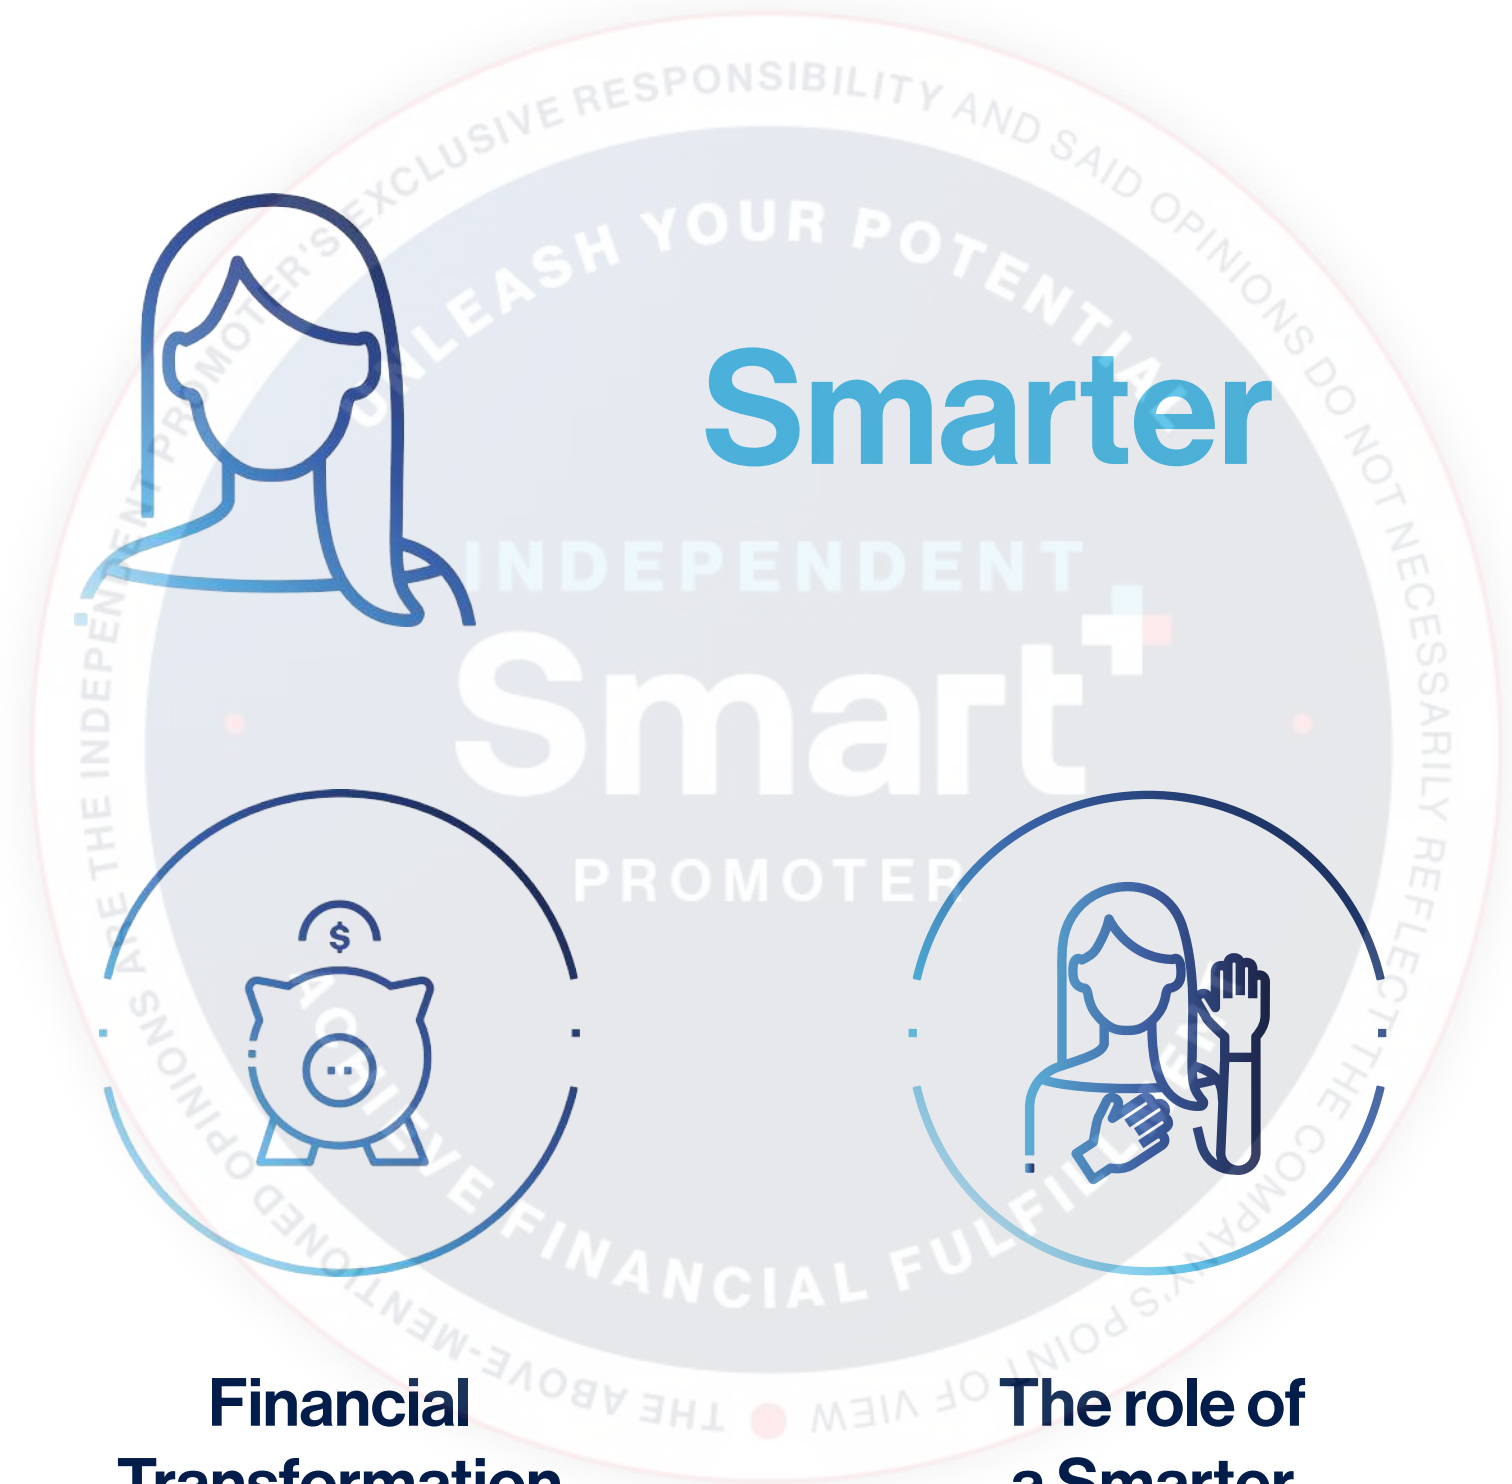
THE ABOVE-MENTIONED OPINIONS ARE THE INDEPENDENT PROMOTER'S EXCLUSIVE RESPONSIBILITY AND SAID OPINIONS DO NOT NECESSARILY REFLECT THE COMPANY'S POINT OF VIEW

UNLEASH YOUR POTENTIAL

Smarter

INDEPENDENT

Smart+

PROMOTER

$

ACHIEVE FINANCIAL FULFILL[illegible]

Financial Transformation

The role of a Smarter